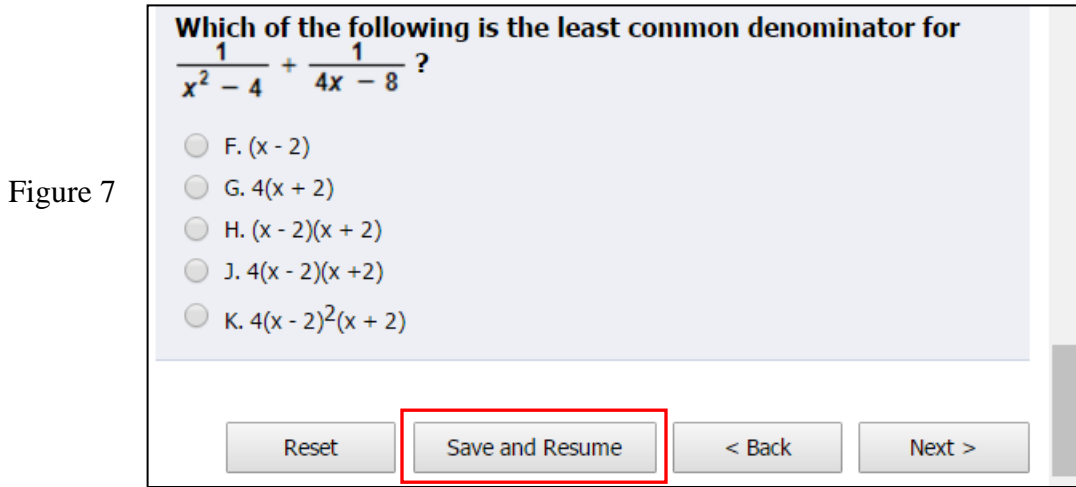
Figure 7

Which of the following is the least common denominator for $\frac{1}{x^2 - 4} + \frac{1}{4x - 8}$ ?

F. (x - 2)
G. 4(x + 2)
H. (x - 2)(x + 2)
J. 4(x - 2)(x +2)
K. 4(x - 2)$^2$(x + 2)

Reset
Save and Resume
< Back
Next >